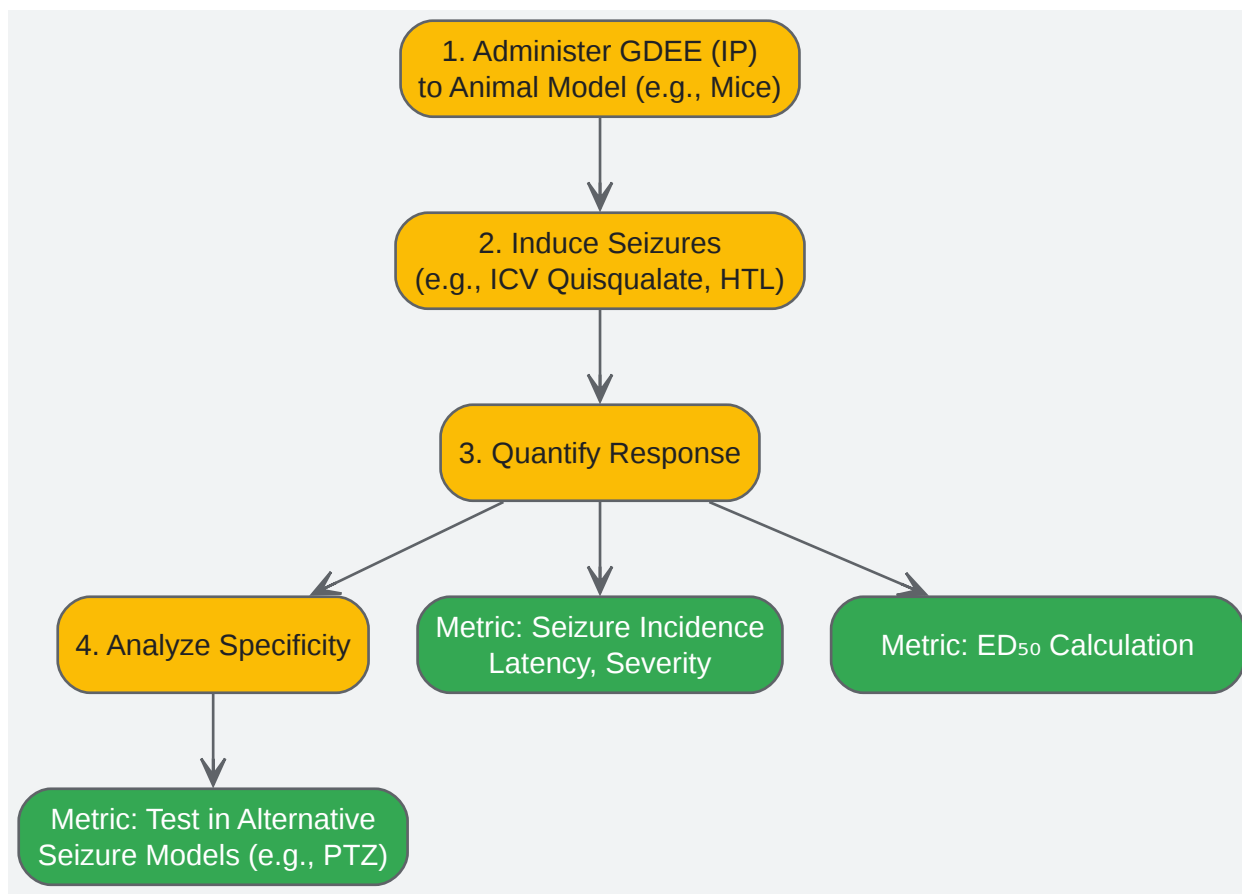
1. Administer GDEE (IP) to Animal Model (e.g., Mice)

2. Induce Seizures (e.g., ICV Quisqualate, HTL)

3. Quantify Response

4. Analyze Specificity

Metric: Seizure Incidence Latency, Severity

Metric: $ED_{50}$ Calculation

Metric: Test in Alternative Seizure Models (e.g., PTZ)